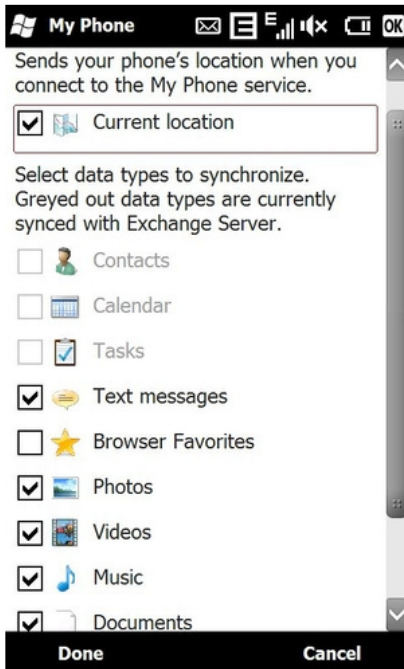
My Phone

OK

Sends your phone's location when you connect to the My Phone service.

Current location

Select data types to synchronize. Greyed out data types are currently synced with Exchange Server.

Contacts

Calendar

Tasks

Text messages

Browser Favorites

Photos

Videos

Music

Documents

Done

Cancel